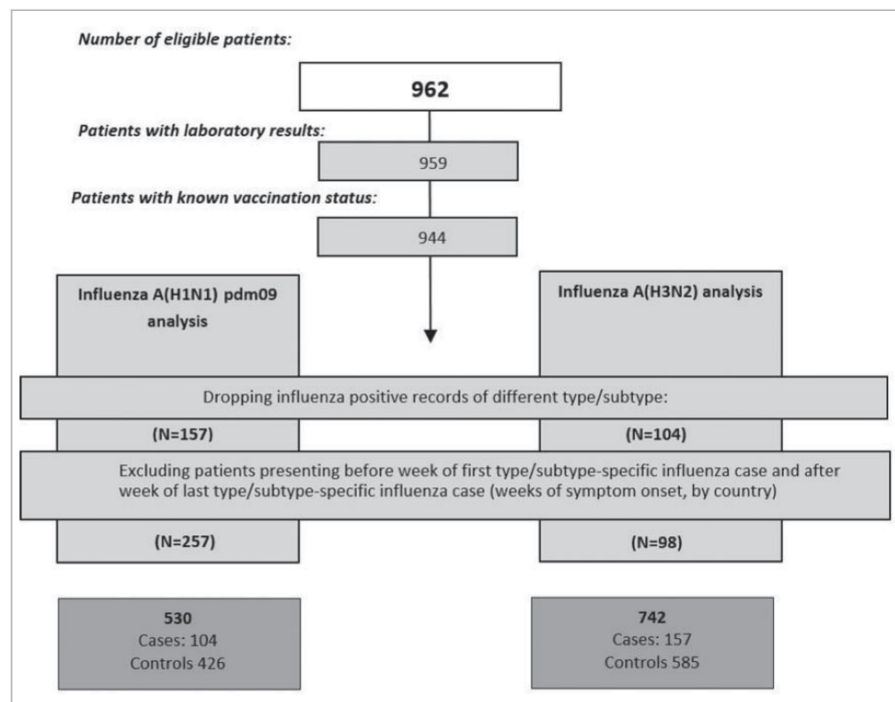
Number of eligible patients:

962

Patients with laboratory results:

959

Patients with known vaccination status:

944

Influenza A(H1N1) pdm09 analysis

Influenza A(H3N2) analysis

Dropping influenza positive records of different type/subtype:

(N=157)

(N=104)

Excluding patients presenting before week of first type/subtype-specific influenza case and after week of last type/subtype-specific influenza case (weeks of symptom onset, by country)

(N=257)

(N=98)

530
Cases: 104
Controls 426

742
Cases: 157
Controls 585